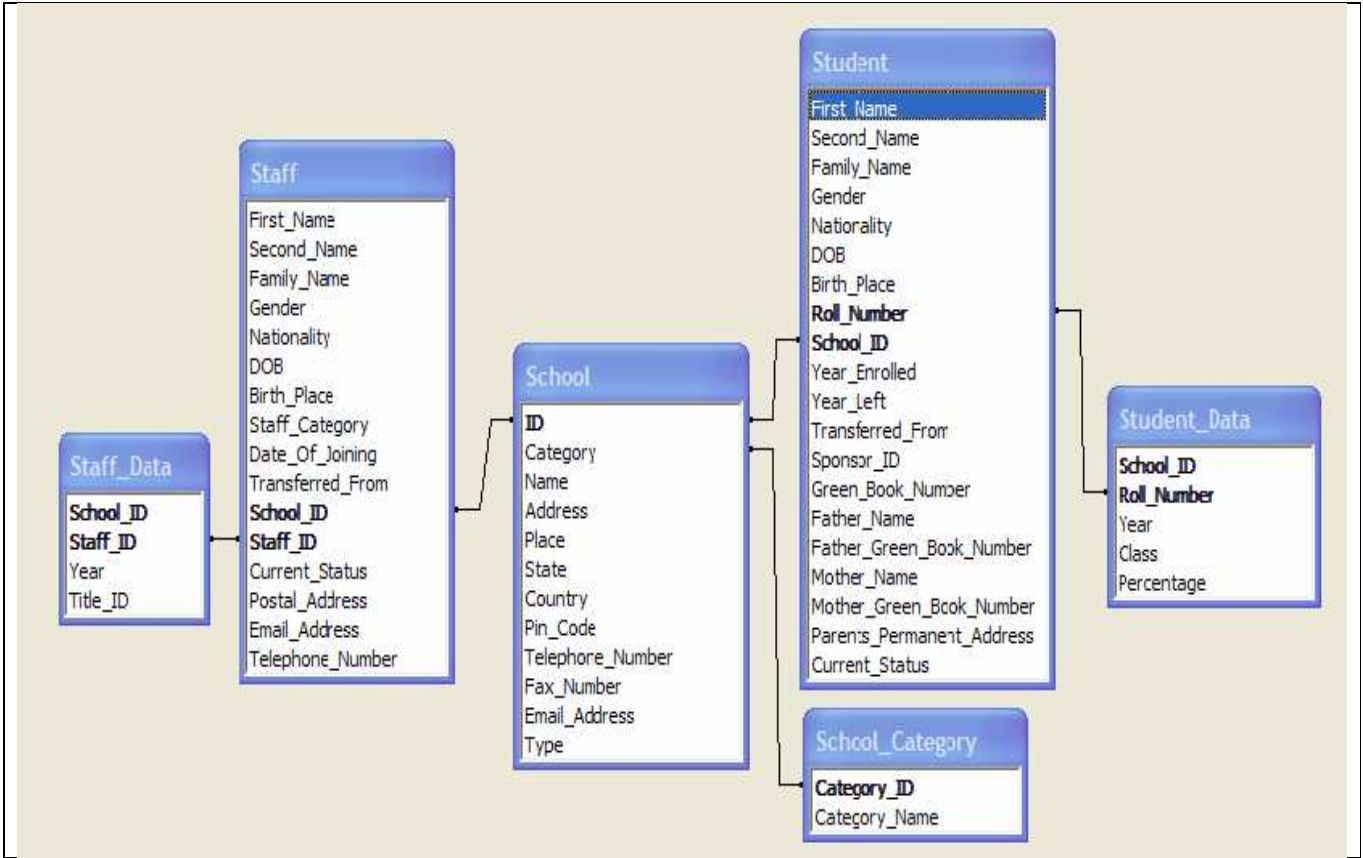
Staff_Data

School_ID
Staff_ID
Year
Title_ID

Staff

First_Name
Second_Name
Family_Name
Gender
Nationality
DOB
Birth_Place
Staff_Category
Date_Of_Joining
Transferred_From
School_ID
Staff_ID
Current_Status
Postal_Address
Email_Address
Telephone_Number

School

ID
Category
Name
Address
Place
State
Country
Pin_Code
Telephone_Number
Fax_Number
Email_Address
Type

Student

First_Name
Second_Name
Family_Name
Gender
Nationality
DOB
Birth_Place
Roll_Number
School_ID
Year_Enrolled
Year_Left
Transferred_From
Sponsor_ID
Green_Book_Number
Father_Name
Father_Green_Book_Number
Mother_Name
Mother_Green_Book_Number
Parents_Permanent_Address
Current_Status

Student_Data

School_ID
Roll_Number
Year
Class
Percentage

School_Category

Category_ID
Category_Name